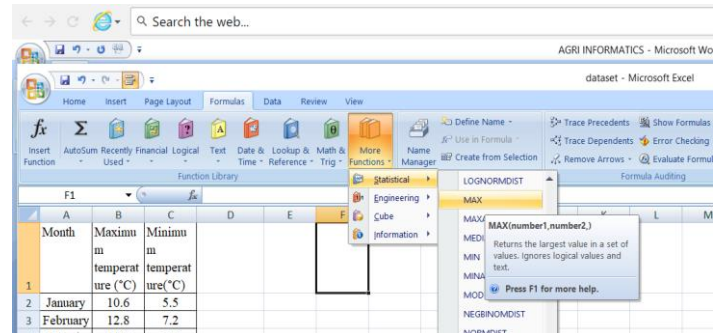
Search the web...

AGRI INFORMATICS - Microsoft Wo

dataset - Microsoft Excel

Home Insert Page Layout Formulas Data Review View

Insert Function AutoSum Recently Used Financial Logical Text Date & Time Lookup & Reference Math & Trig More Functions Name Manager

Function Library

Define Name
Use in Formula
Create from Selection

Trace Precedents Show Formulas
Trace Dependents Error Checking
Remove Arrows Evaluate Formul

Formula Auditing

F1

Statistical
Engineering
Cube
Information

LOGNORMDIST
MAX
MAXA
MEDI
MIN
MINA
MOD
NEGBINOMDIST
NORMDIST

MAX(number1,number2,)
Returns the largest value in a set of values. Ignores logical values and text.
Press F1 for more help.

| | A | B | C | D | E | F |
|---|---|---|---|---|---|---|
| 1 | Month | Maximum temperature (°C) | Minimum temperature (°C) | | | |
| 2 | January | 10.6 | 5.5 | | | |
| 3 | February | 12.8 | 7.2 | | | |